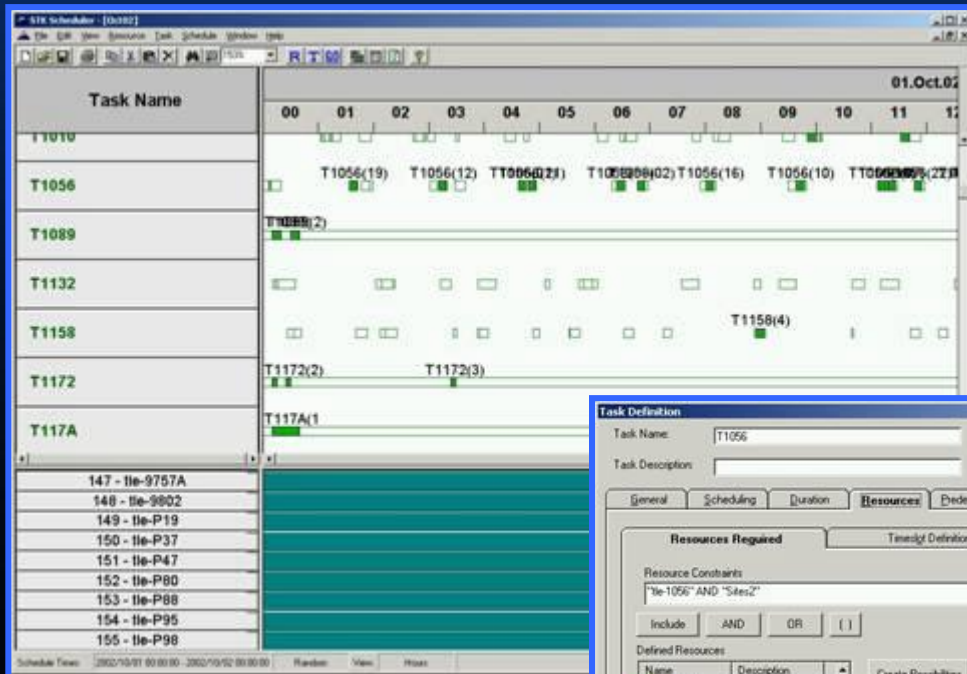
STK Scheduler - [Oct02]

File Edit View Resource Task Schedule Window Help

R T

Task Name

01.Oct.02

00 01 02 03 04 05 06 07 08 09 10 11 12

T1010

T1056

T1056(19) T1056(12) T1056(21) T1056(02) T1056(16) T1056(10)

T1089

T1089(2)

T1132

T1158

T1158(4)

T1172

T1172(2) T1172(3)

T117A

T117A(1

147 - tle-9757A
148 - tle-9802
149 - tle-P19
150 - tle-P37
151 - tle-P47
152 - tle-P80
153 - tle-P88
154 - tle-P95
155 - tle-P98

Schedule Times: 2002/10/01 00:00:00 - 2002/10/02 00:00:00 Random View Hours

Task Definition

Task Name: T1056

Task Description:

General Scheduling Duration Resources Prede

Resources Required Timeslot Definitio

Resource Constraints

"tle-1056" AND "Sites2"

Include AND OR ( )

Defined Resources

Name Description

Create Possibilities